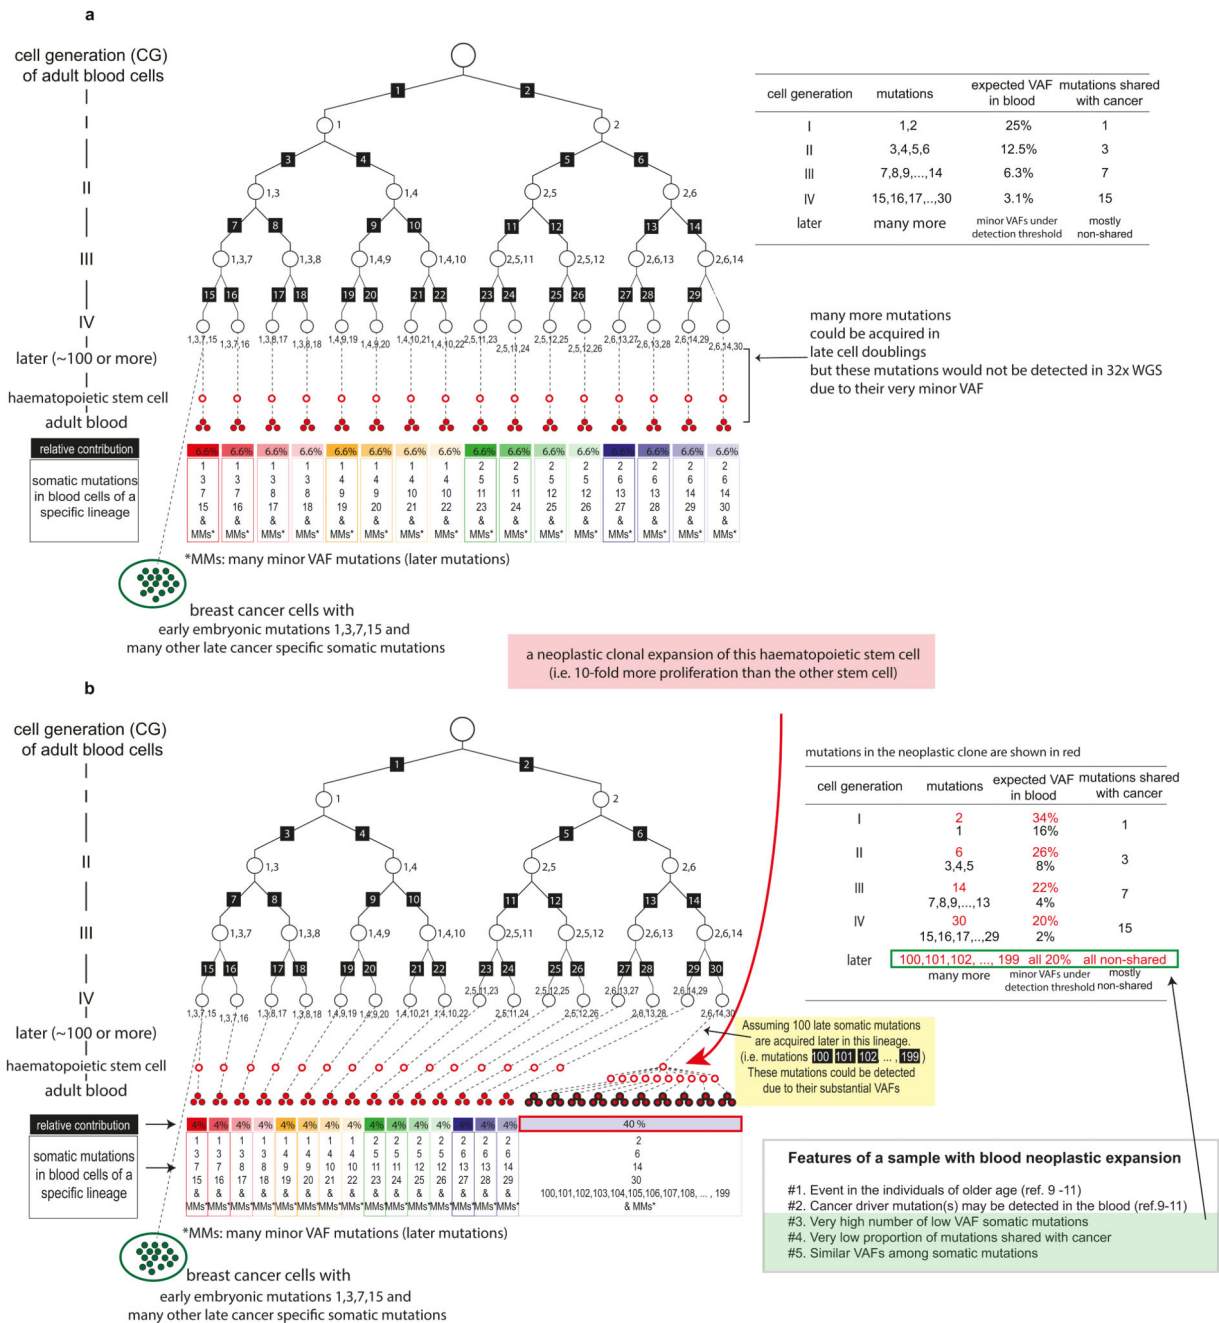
a

cell generation (CG) of adult blood cells

I

II

III

IV

later (~100 or more)

haematopoietic stem cell

adult blood

relative contribution

somatic mutations in blood cells of a specific lineage

1 2
1 2
3 4 5 6
1,3 1,4 2,5 2,6
7 8 9 10 11 12 13 14
1,3,7 1,3,8 1,4,9 1,4,10 2,5,11 2,5,12 2,6,13 2,6,14
15 16 17 18 19 20 21 22 23 24 25 26 27 28 29
1,3,7,15 1,3,7,16 1,3,8,17 1,3,8,18 1,4,9,19 1,4,9,20 1,4,10,21 1,4,10,22 2,5,11,23 2,5,11,24 2,5,12,25 2,5,12,26 2,6,13,27 2,6,13,28 2,6,14,29 2,6,14,30

| 6.6% | 6.6% | 6.6% | 6.6% | 6.6% | 6.6% | 6.6% | 6.6% | 6.6% | 6.6% | 6.6% | 6.6% | 6.6% | 6.6% | 6.6% | 6.6% |
|---|---|---|---|---|---|---|---|---|---|---|---|---|---|---|---|
| 1 3 7 15 & MMs* | 1 3 7 16 & MMs* | 1 3 8 17 & MMs* | 1 3 8 18 & MMs* | 1 4 9 19 & MMs* | 1 4 9 20 & MMs* | 1 4 10 21 & MMs* | 1 4 10 22 & MMs* | 2 5 11 23 & MMs* | 2 5 11 24 & MMs* | 2 5 12 25 & MMs* | 2 5 12 26 & MMs* | 2 6 13 27 & MMs* | 2 6 13 28 & MMs* | 2 6 14 29 & MMs* | 2 6 14 30 & MMs* |

*MMs: many minor VAF mutations (later mutations)

breast cancer cells with early embryonic mutations 1,3,7,15 and many other late cancer specific somatic mutations

| cell generation | mutations | expected VAF in blood | mutations shared with cancer |
|---|---|---|---|
| I | 1,2 | 25% | 1 |
| II | 3,4,5,6 | 12.5% | 3 |
| III | 7,8,9,...,14 | 6.3% | 7 |
| IV | 15,16,17,..,30 | 3.1% | 15 |
| later | many more | minor VAFs under detection threshold | mostly non-shared |

many more mutations could be acquired in late cell doublings but these mutations would not be detected in 32x WGS due to their very minor VAF

a neoplastic clonal expansion of this haematopoietic stem cell (i.e. 10-fold more proliferation than the other stem cell)

b

cell generation (CG) of adult blood cells

I

II

III

IV

later (~100 or more)

haematopoietic stem cell

adult blood

relative contribution

somatic mutations in blood cells of a specific lineage

1 2
1 2
3 4 5 6
1,3 1,4 2,5 2,6
7 8 9 10 11 12 13 14
1,3,7 1,3,8 1,4,9 1,4,10 2,5,11 2,5,12 2,6,13 2,6,14
15 16 17 18 19 20 21 22 23 24 25 26 27 28 29 30
1,3,7,15 1,3,7,16 1,3,8,17 1,3,8,18 1,4,9,19 1,4,9,20 1,4,10,21 1,4,10,22 2,5,11,23 2,5,11,24 2,5,12,25 2,5,12,26 2,6,13,27 2,6,13,28 2,6,14,29 2,6,14,30

| 4% | 4% | 4% | 4% | 4% | 4% | 4% | 4% | 4% | 4% | 4% | 4% | 4% | 4% | 4% | 40 % |
|---|---|---|---|---|---|---|---|---|---|---|---|---|---|---|---|
| 1 3 7 15 & MMs* | 1 3 7 16 & MMs* | 1 3 8 17 & MMs* | 1 3 8 18 & MMs* | 1 4 9 19 & MMs* | 1 4 9 20 & MMs* | 1 4 10 21 & MMs* | 1 4 10 22 & MMs* | 2 5 11 23 & MMs* | 2 5 11 24 & MMs* | 2 5 12 25 & MMs* | 2 5 12 26 & MMs* | 2 6 13 27 & MMs* | 2 6 13 28 & MMs* | 2 6 14 29 & MMs* | 2 6 14 30 100,101,102,103,104,105,106,107,108, ... , 199 & MMs* |

Assuming 100 late somatic mutations are acquired later in this lineage. (i.e. mutations 100 101 102 ... 199) These mutations could be detected due to their substantial VAFs

*MMs: many minor VAF mutations (later mutations)

breast cancer cells with early embryonic mutations 1,3,7,15 and many other late cancer specific somatic mutations

mutations in the neoplastic clone are shown in red

| cell generation | mutations | expected VAF in blood | mutations shared with cancer |
|---|---|---|---|
| I | 2<br>1 | 34%<br>16% | 1 |
| II | 6<br>3,4,5 | 26%<br>8% | 3 |
| III | 14<br>7,8,9,...,13 | 22%<br>4% | 7 |
| IV | 30<br>15,16,17,..,29 | 20%<br>2% | 15 |
| later | 100,101,102, ..., 199<br>many more | all 20%<br>minor VAFs under detection threshold | all non-shared<br>mostly non-shared |

Features of a sample with blood neoplastic expansion

#1. Event in the individuals of older age (ref. 9 -11)
#2. Cancer driver mutation(s) may be detected in the blood (ref.9-11)
#3. Very high number of low VAF somatic mutations
#4. Very low proportion of mutations shared with cancer
#5. Similar VAFs among somatic mutations